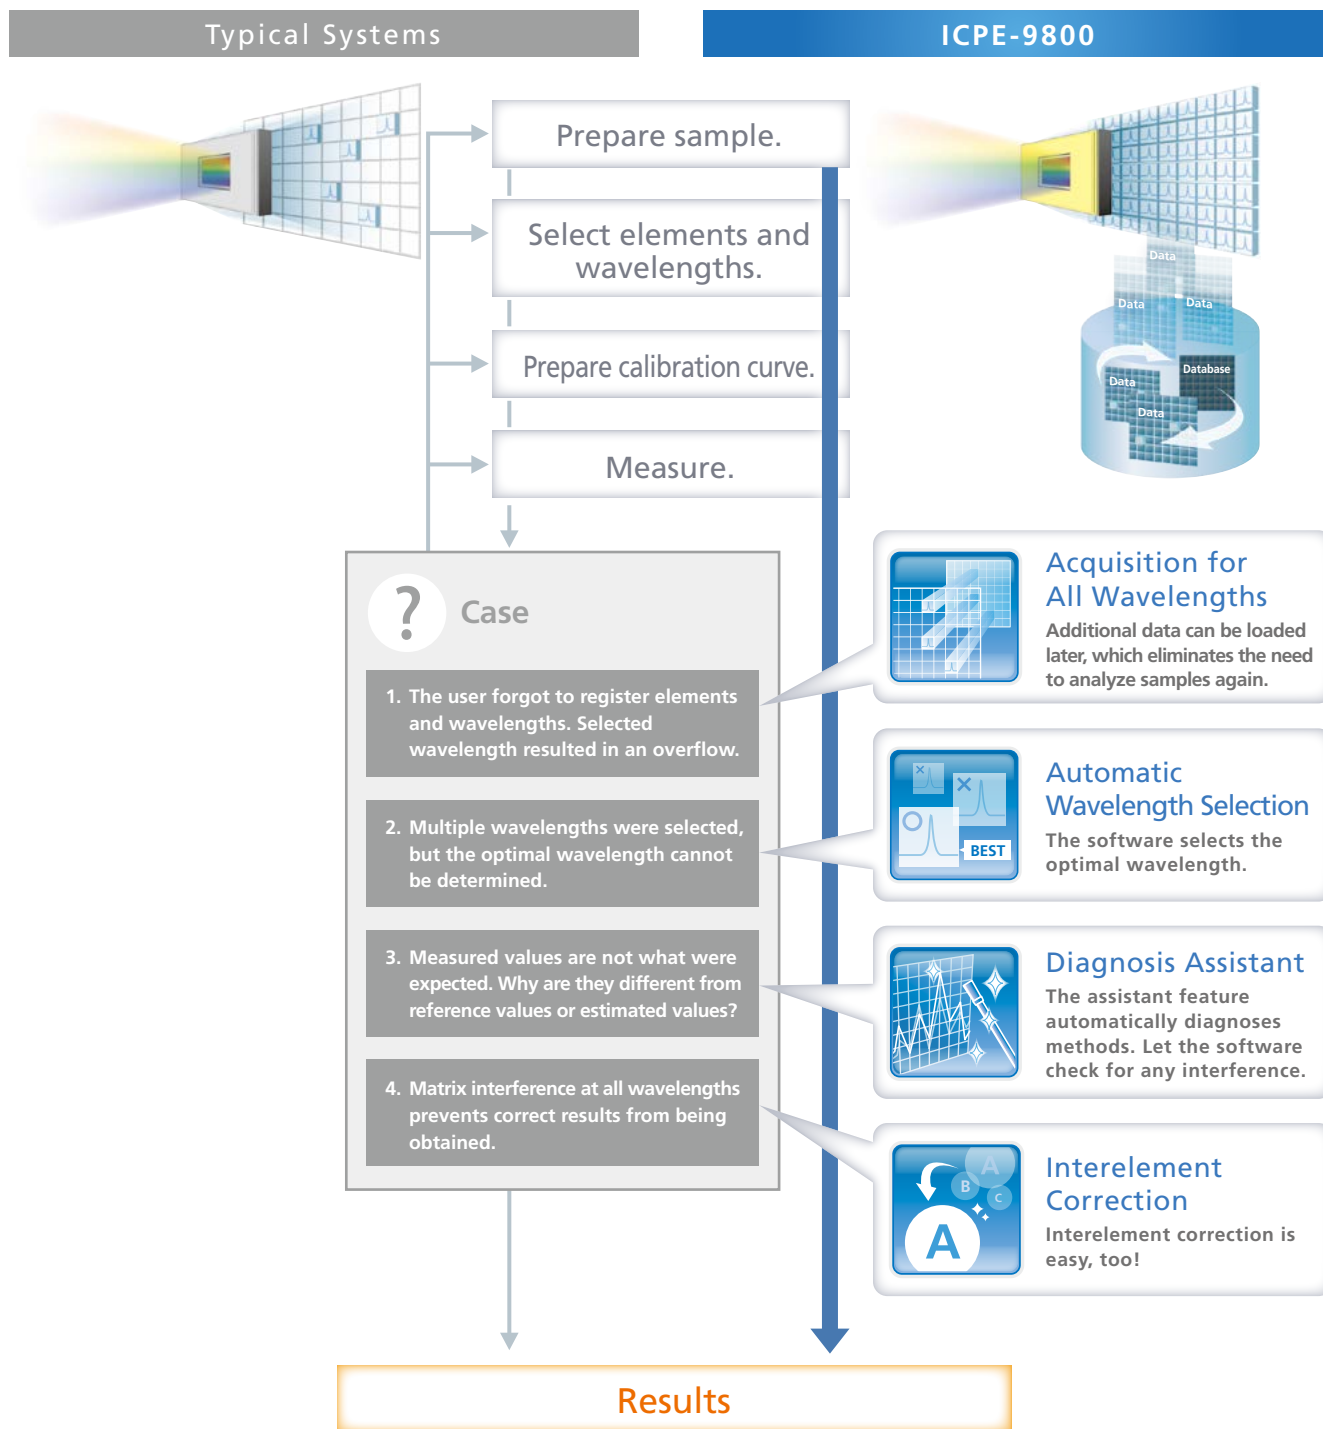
Typical Systems

ICPE-9800

Prepare sample.

Select elements and wavelengths.

Prepare calibration curve.

Measure.

Data

Data

Data

Database

Data

Data

? Case

1. The user forgot to register elements and wavelengths. Selected wavelength resulted in an overflow.

2. Multiple wavelengths were selected, but the optimal wavelength cannot be determined.

3. Measured values are not what were expected. Why are they different from reference values or estimated values?

4. Matrix interference at all wavelengths prevents correct results from being obtained.

Acquisition for All Wavelengths
Additional data can be loaded later, which eliminates the need to analyze samples again.

BEST

Automatic Wavelength Selection
The software selects the optimal wavelength.

Diagnosis Assistant
The assistant feature automatically diagnoses methods. Let the software check for any interference.

A B C A

Interelement Correction
Interelement correction is easy, too!

Results